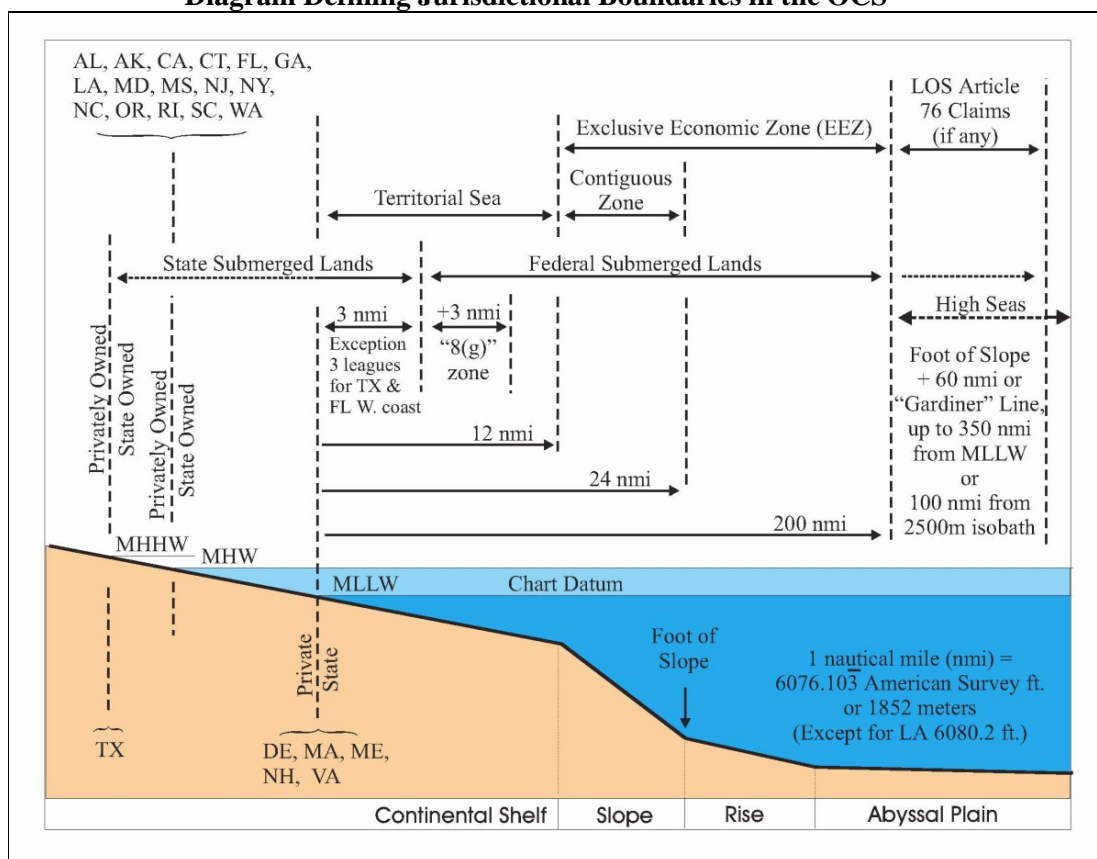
Diagram Defining Jurisdictional Boundaries in the OCS

AL, AK, CA, CT, FL, GA, LA, MD, MS, NJ, NY, NC, OR, RI, SC, WA

LOS Article 76 Claims (if any)

Exclusive Economic Zone (EEZ)

Contiguous Zone

Territorial Sea

State Submerged Lands

Federal Submerged Lands

High Seas

3 nmi

Exception 3 leagues for TX & FL W. coast

+3 nmi

"8(g)" zone

Privately Owned

State Owned

Privately Owned

State Owned

12 nmi

24 nmi

200 nmi

Foot of Slope + 60 nmi or "Gardiner" Line, up to 350 nmi from MLLW or 100 nmi from 2500m isobath

MHHW

MHW

MLLW

Chart Datum

Private

State

Foot of Slope

1 nautical mile (nmi) = 6076.10$\overline{3}$ American Survey ft. or 1852 meters (Except for LA 6080.2 ft.)

TX

DE, MA, ME, NH, VA

Continental Shelf

Slope

Rise

Abyssal Plain